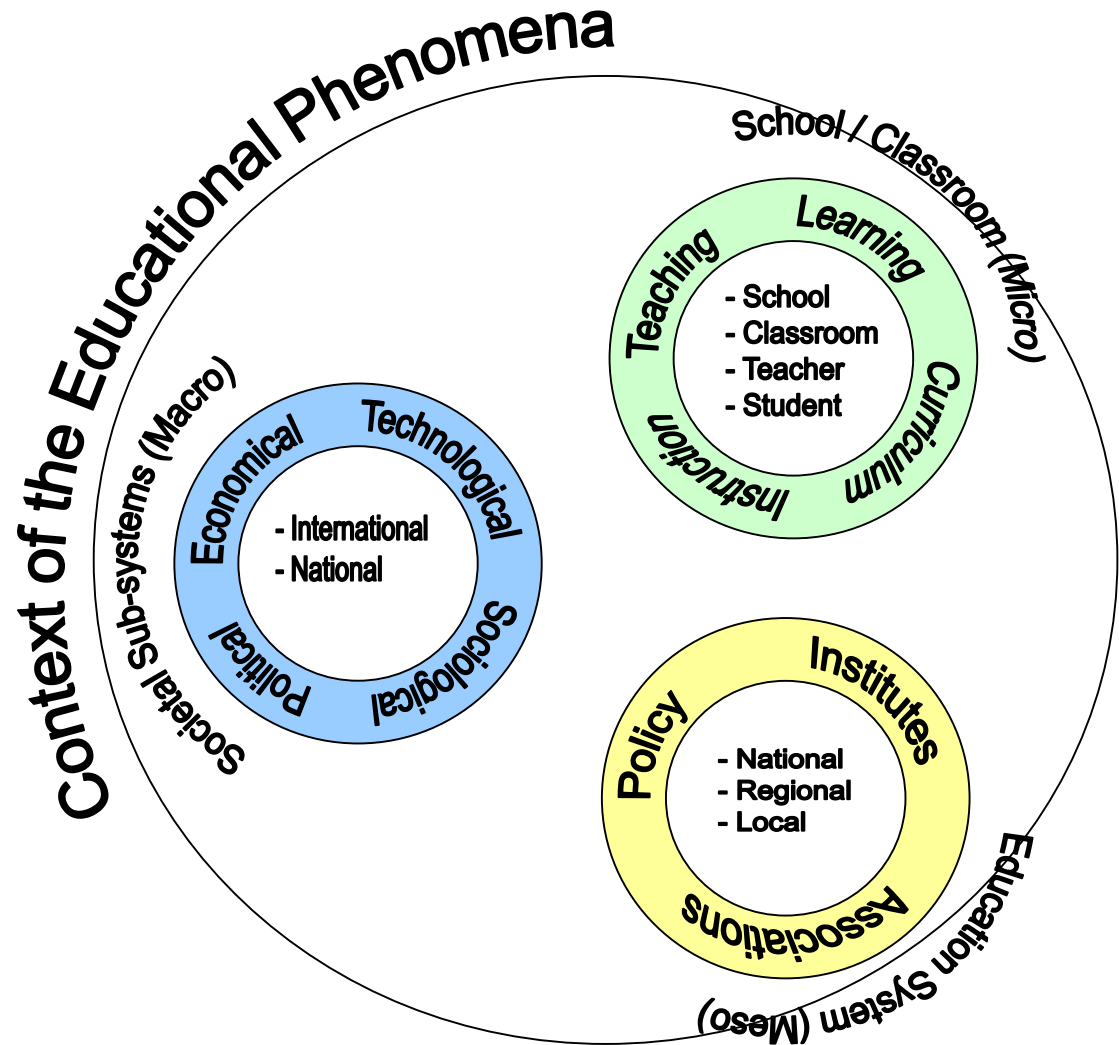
Context of the Educational Phenomena

School / Classroom (Micro)

Teaching
Learning
Curriculum
Instruction

- School
- Classroom
- Teacher
- Student

Societal Sub-systems (Macro)

Economical
Technological
Sociological
Political

- International
- National

Policy
Institutes
Associations

- National
- Regional
- Local

Education System (Meso)